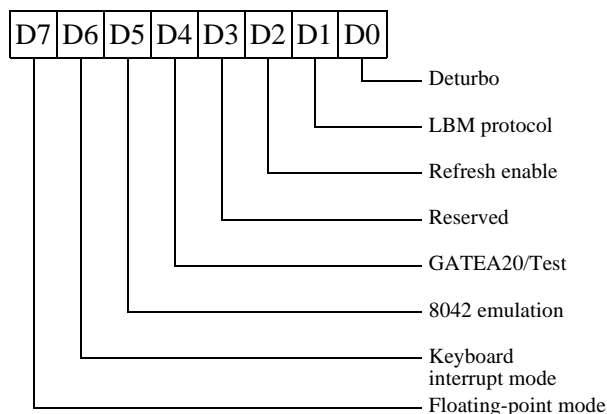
| D7 | D6 | D5 | D4 | D3 | D2 | D1 | D0 |
|---|---|---|---|---|---|---|---|

Deturbo

LBM protocol

Refresh enable

Reserved

GATEA20/Test

8042 emulation

Keyboard interrupt mode

Floating-point mode